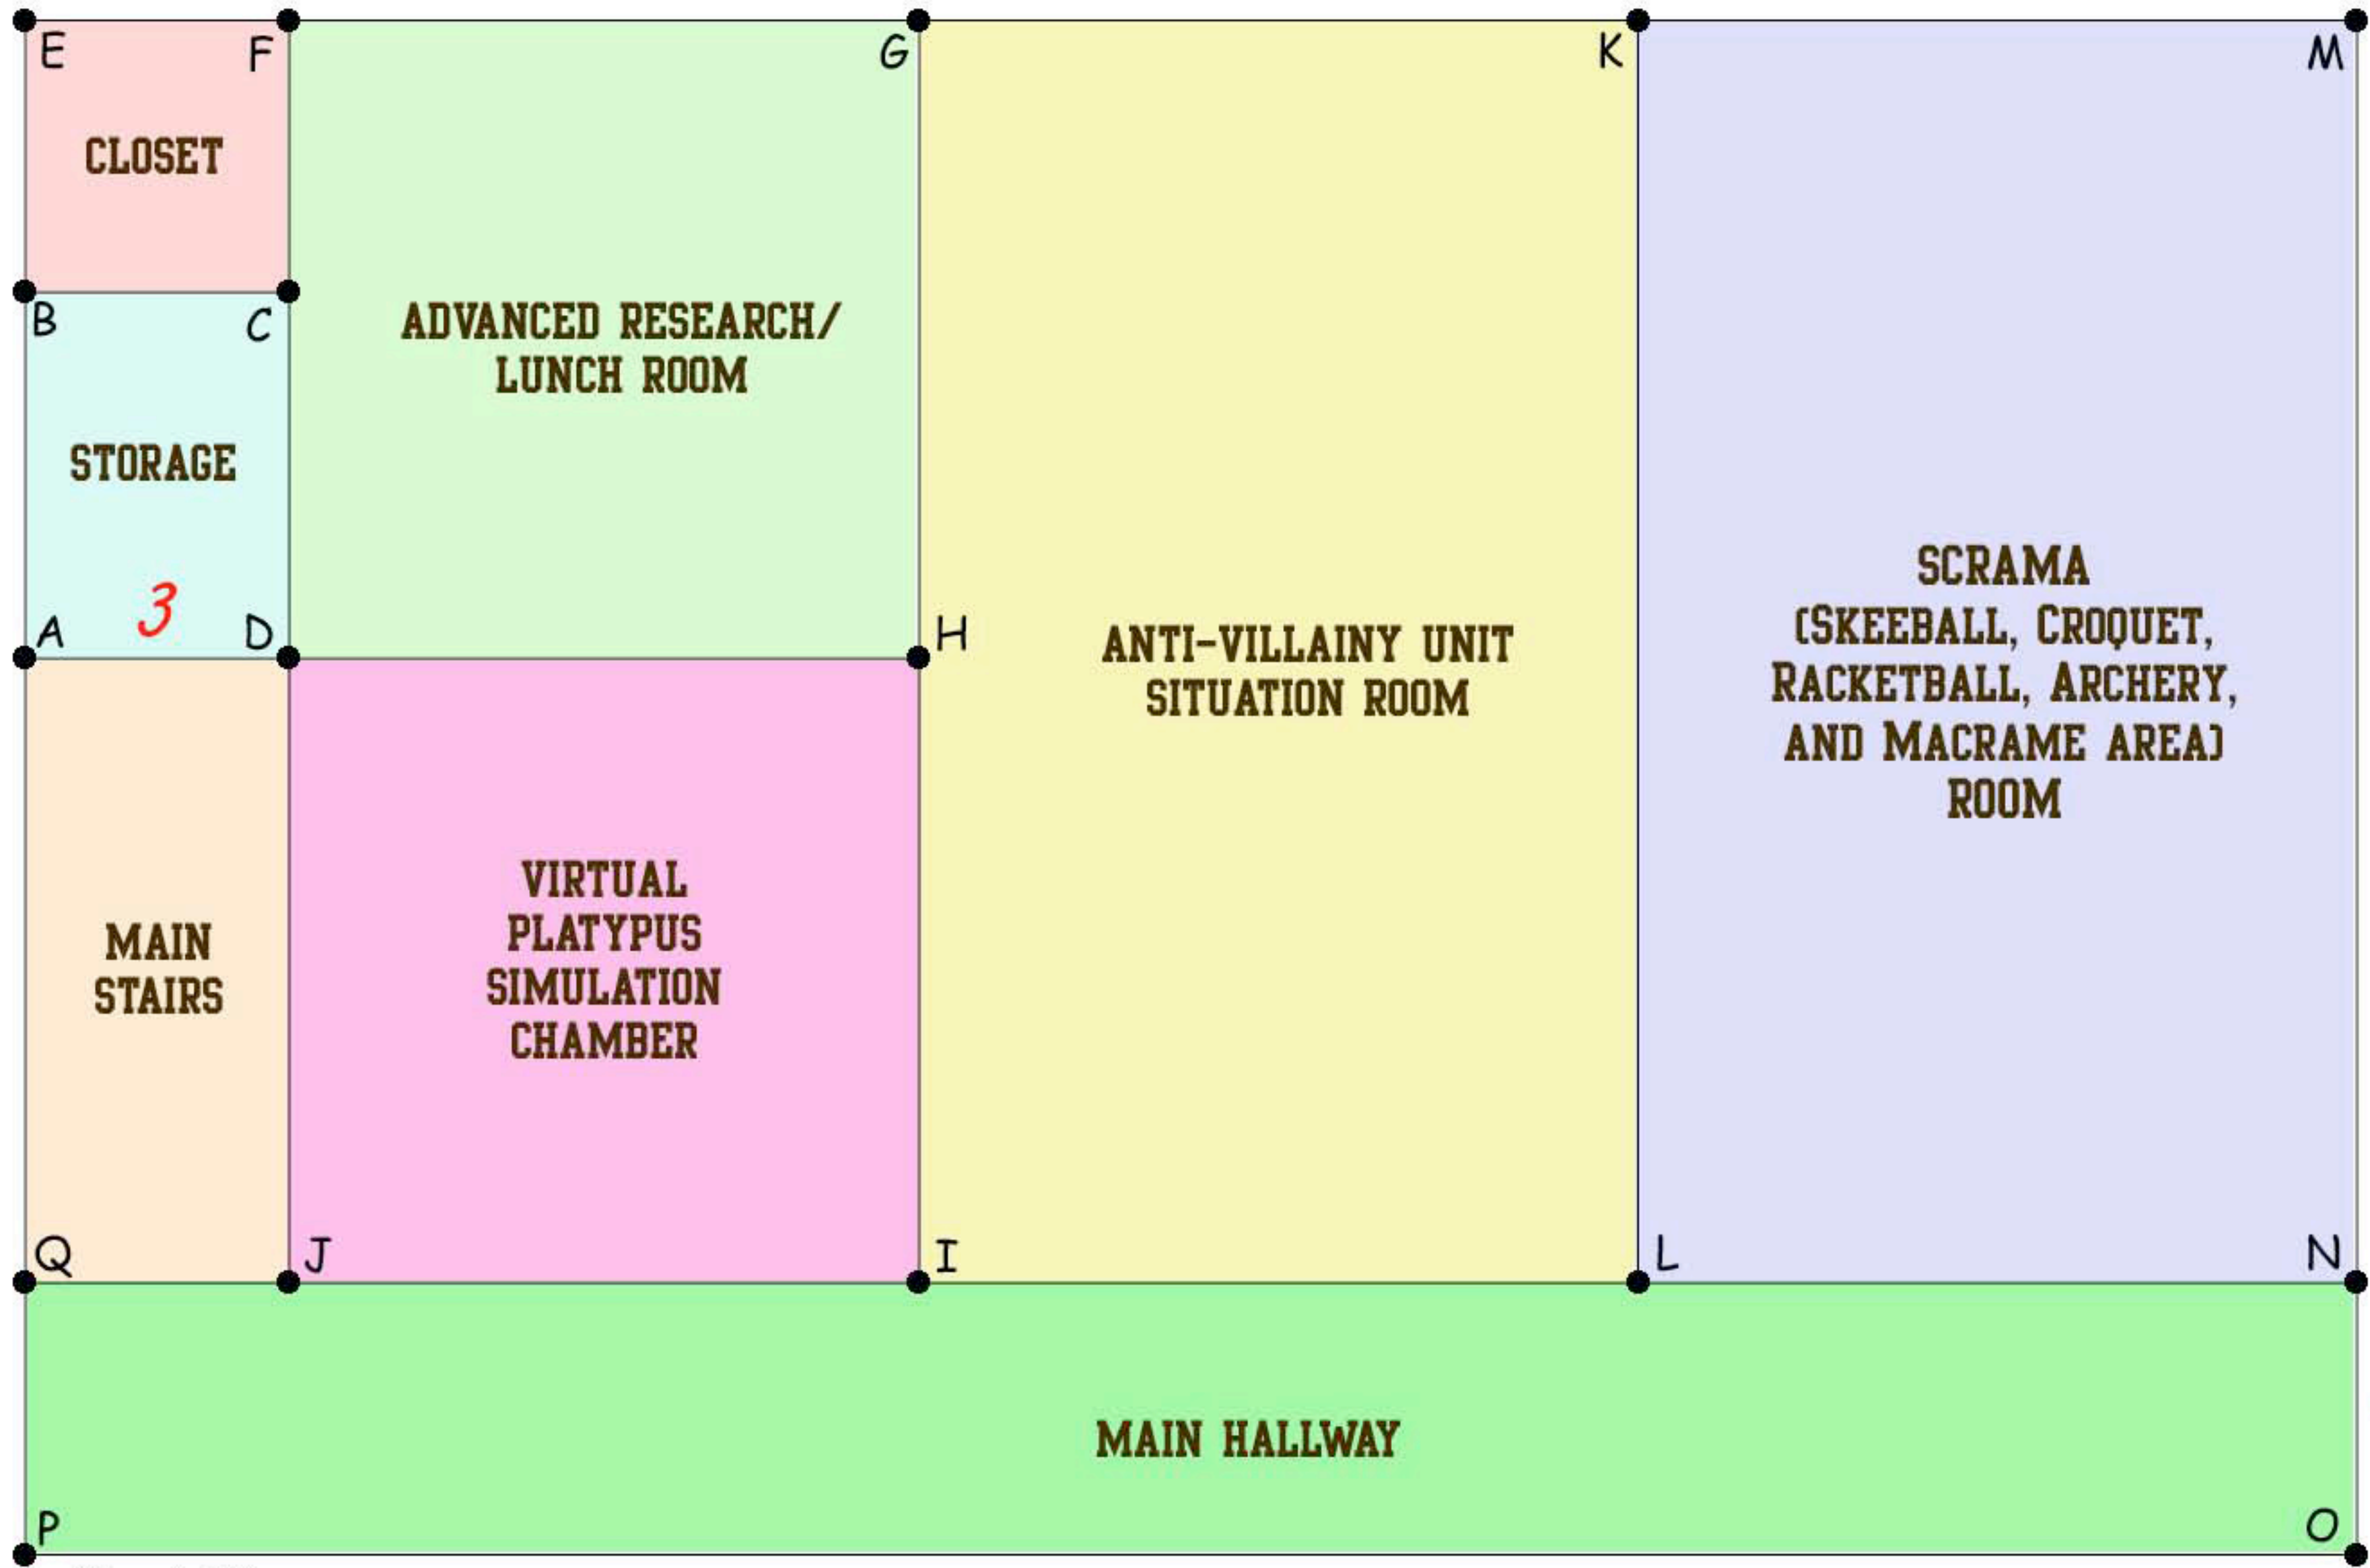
E F G K M

CLOSET

B C

ADVANCED RESEARCH/ LUNCH ROOM

STORAGE

3

A D H

ANTI-VILLAINY UNIT SITUATION ROOM

SCRAMA (SKEEBALL, CROQUET, RACKETBALL, ARCHERY, AND MACRAME AREA) ROOM

MAIN STAIRS

VIRTUAL PLATYPUS SIMULATION CHAMBER

Q J I L N

MAIN HALLWAY

P O